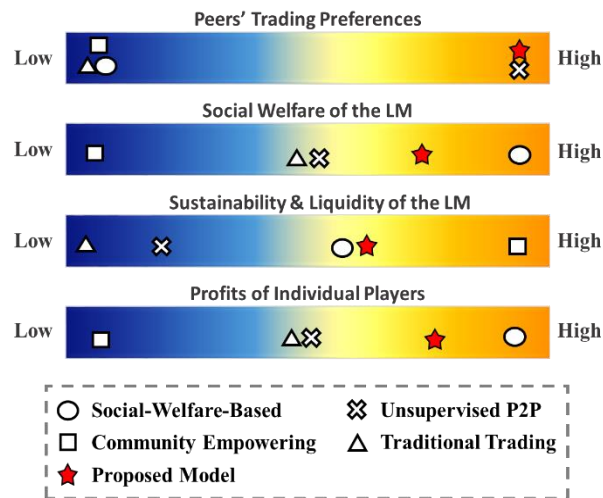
Peers' Trading Preferences

Low High

Social Welfare of the LM

Low High

Sustainability & Liquidity of the LM

Low High

Profits of Individual Players

Low High

Social-Welfare-Based
Unsupervised P2P
Community Empowering
Traditional Trading
Proposed Model